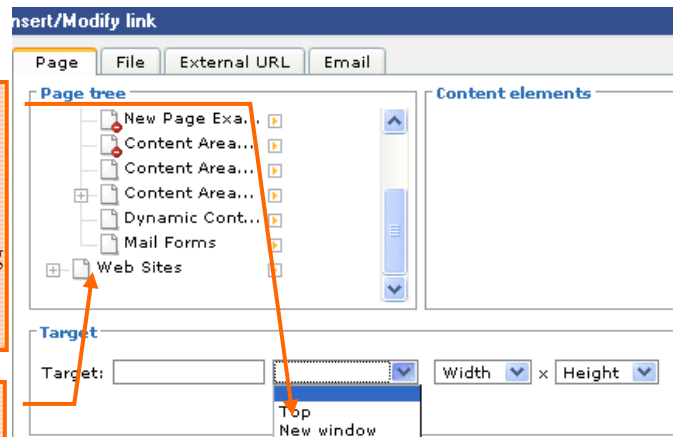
nsert/Modify link

Page | File | External URL | Email

Page tree

New Page Exa...

Content Area...

Content Area...

Content Area...

Dynamic Cont...

Mail Forms

Web Sites

Content elements

Target

Target:

Top

New window

Width × Height